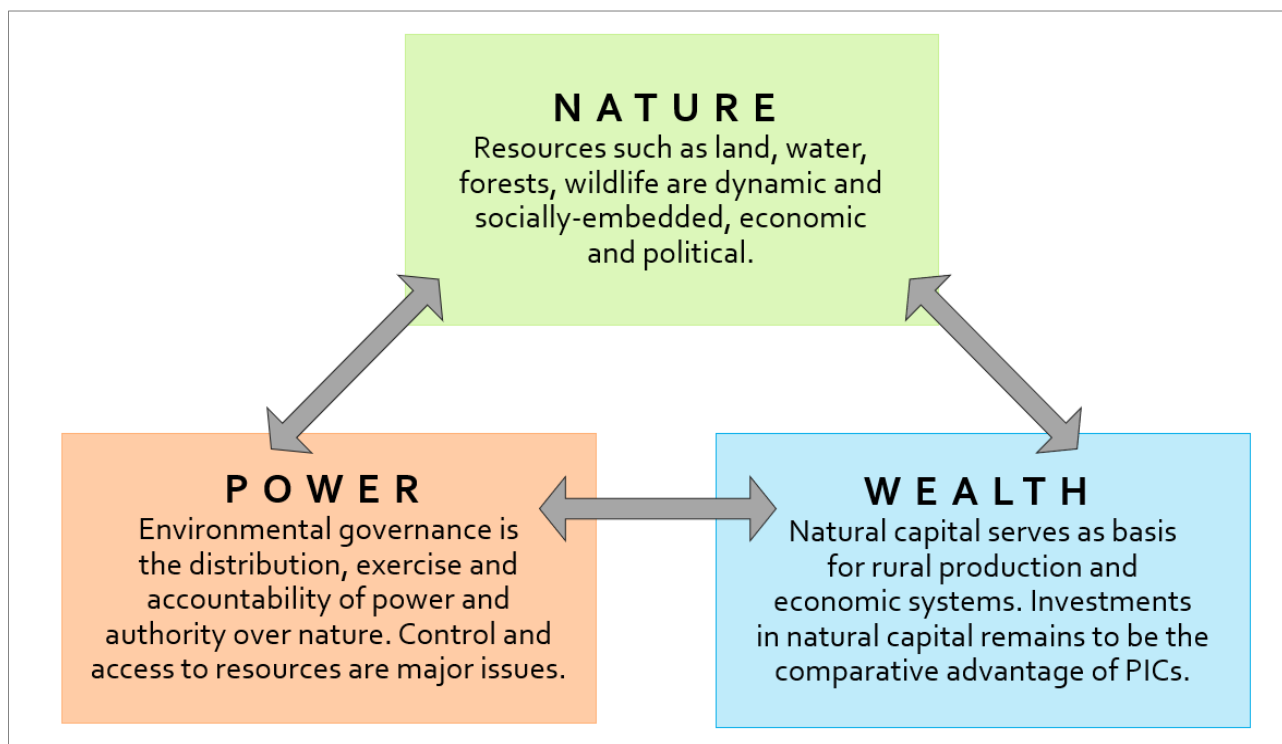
NATURE
Resources such as land, water, forests, wildlife are dynamic and socially-embedded, economic and political.

POWER
Environmental governance is the distribution, exercise and accountability of power and authority over nature. Control and access to resources are major issues.

WEALTH
Natural capital serves as basis for rural production and economic systems. Investments in natural capital remains to be the comparative advantage of PICs.